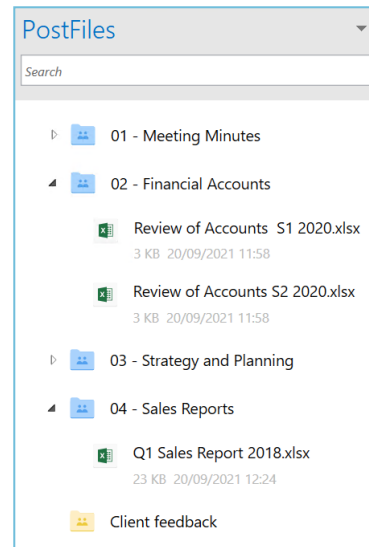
PostFiles

Search

01 - Meeting Minutes

02 - Financial Accounts

Review of Accounts S1 2020.xlsx
3 KB 20/09/2021 11:58

Review of Accounts S2 2020.xlsx
3 KB 20/09/2021 11:58

03 - Strategy and Planning

04 - Sales Reports

Q1 Sales Report 2018.xlsx
23 KB 20/09/2021 12:24

Client feedback